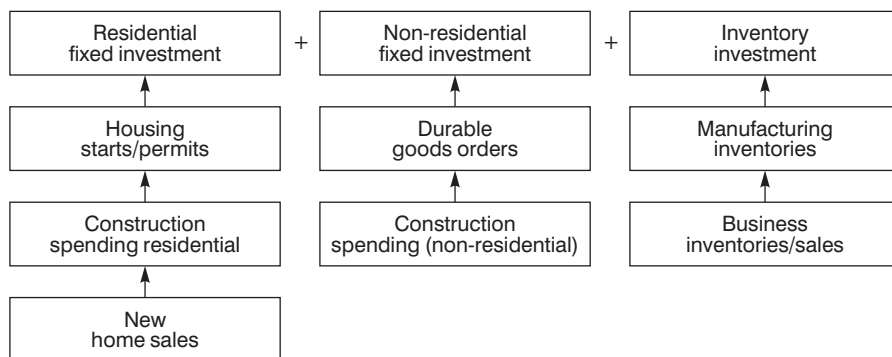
Residential fixed investment

+

Non-residential fixed investment

+

Inventory investment

Housing starts/permits

Durable goods orders

Manufacturing inventories

Construction spending residential

Construction spending (non-residential)

Business inventories/sales

New home sales